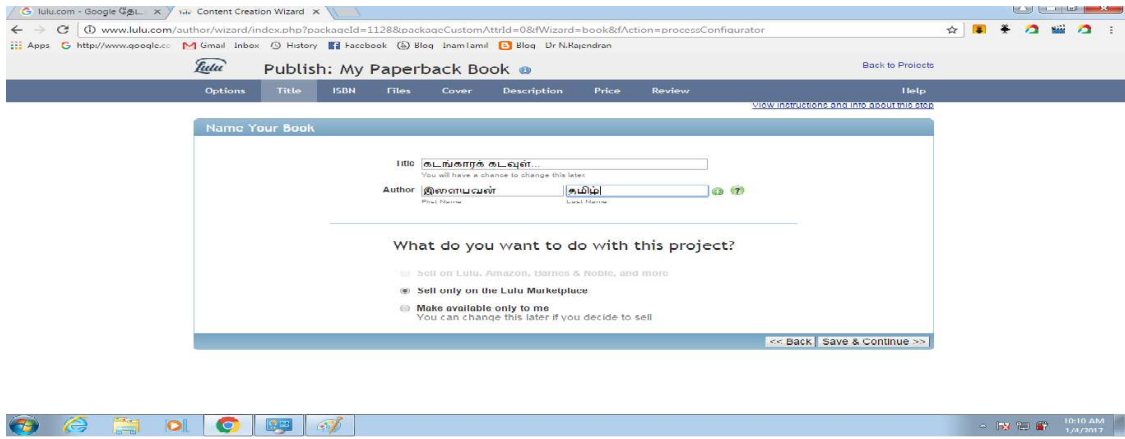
lulu.com - Google தேட... ×
Content Creation Wizard ×

www.lulu.com/author/wizard/index.php?packageId=1128&packageCustomAttrId=0&fWizard=book&fAction=processConfigurator

Apps http://www.google.co Gmail Inbox History Facebook Blog InamTamil Blog Dr N.Rajendran

Lulu Publish: My Paperback Book

Back to Projects

Options Title ISBN Files Cover Description Price Review Help

View instructions and info about this step

Name Your Book

Title கடங்காரக் கடவுள்...
You will have a chance to change this later

Author இளையவன் தமிழ்
First Name Last Name

What do you want to do with this project?

Sell on Lulu, Amazon, Barnes & Noble, and more

Sell only on the Lulu Marketplace

Make available only to me
You can change this later if you decide to sell

<< Back Save & Continue >>

10:10 AM
1/4/2017